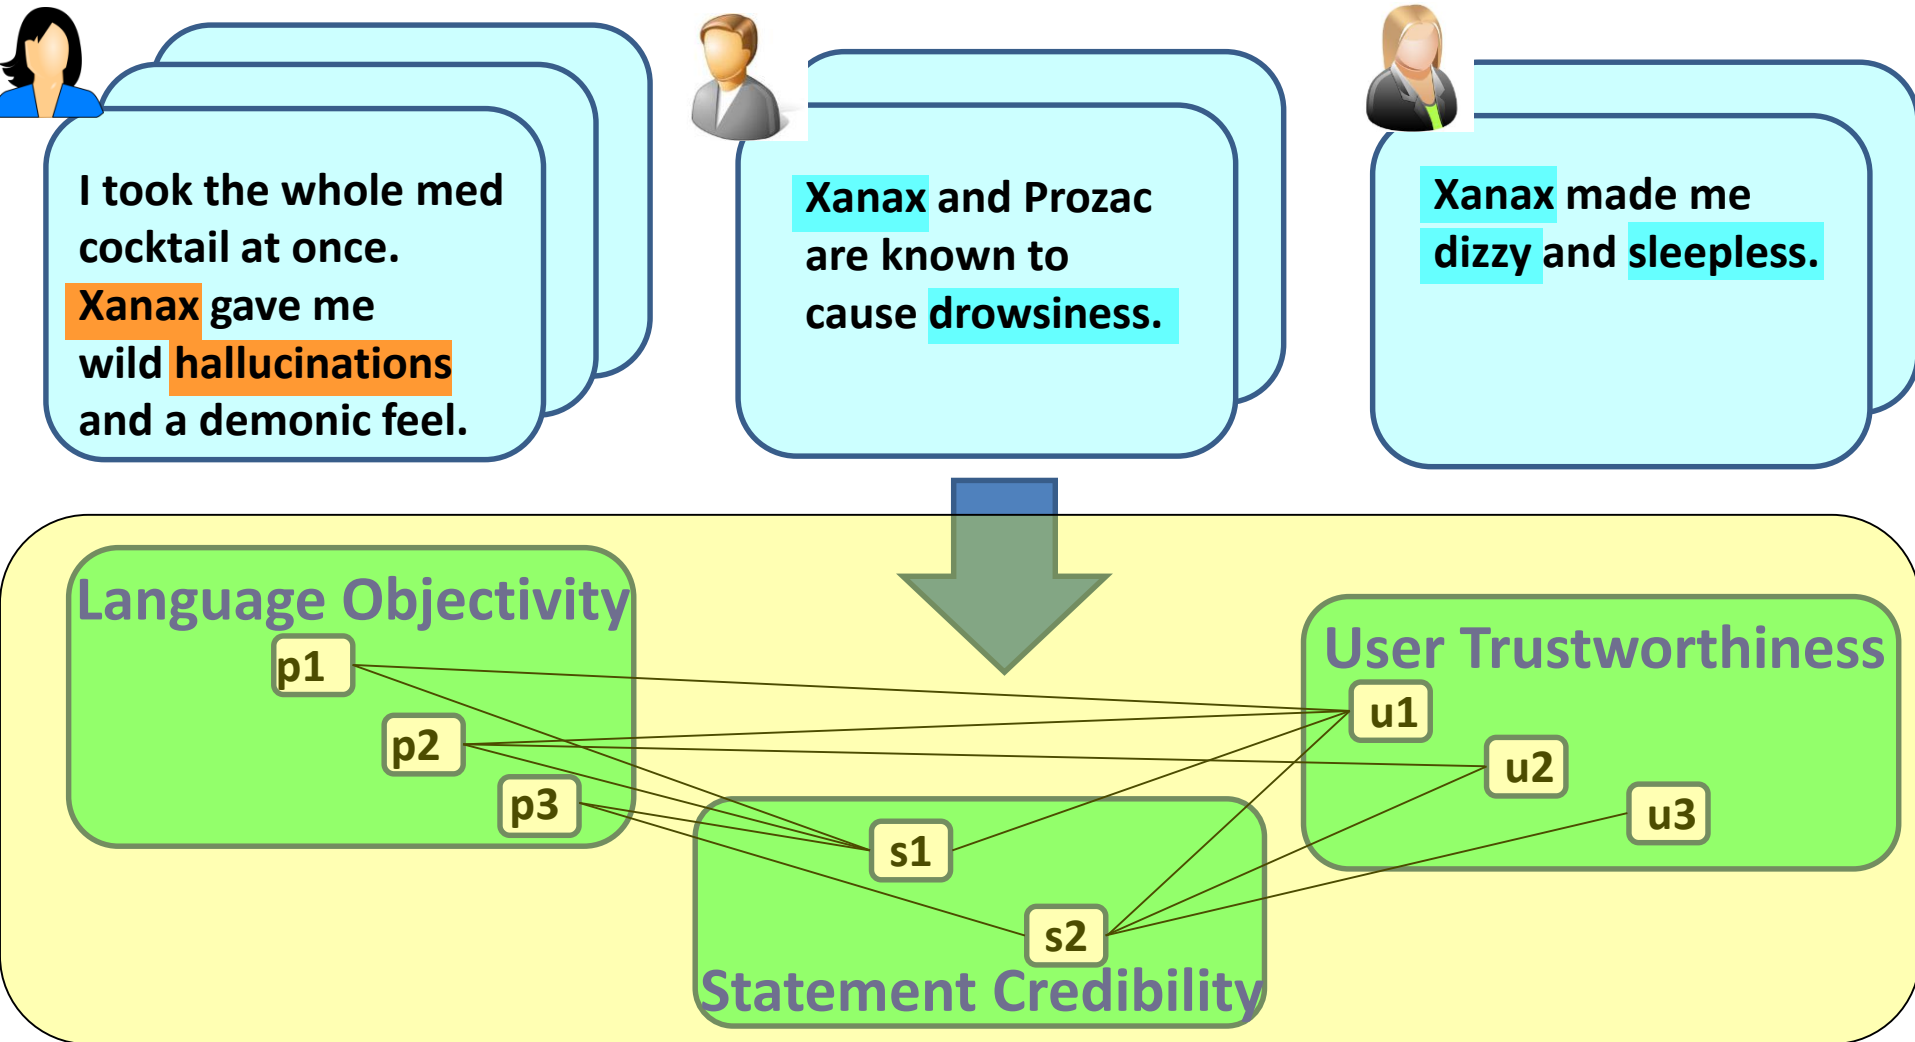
I took the whole med cocktail at once. Xanax gave me wild hallucinations and a demonic feel.

Xanax and Prozac are known to cause drowsiness.

Xanax made me dizzy and sleepless.

Language Objectivity

p1

p2

p3

User Trustworthiness

u1

u2

u3

s1

s2

Statement Credibility